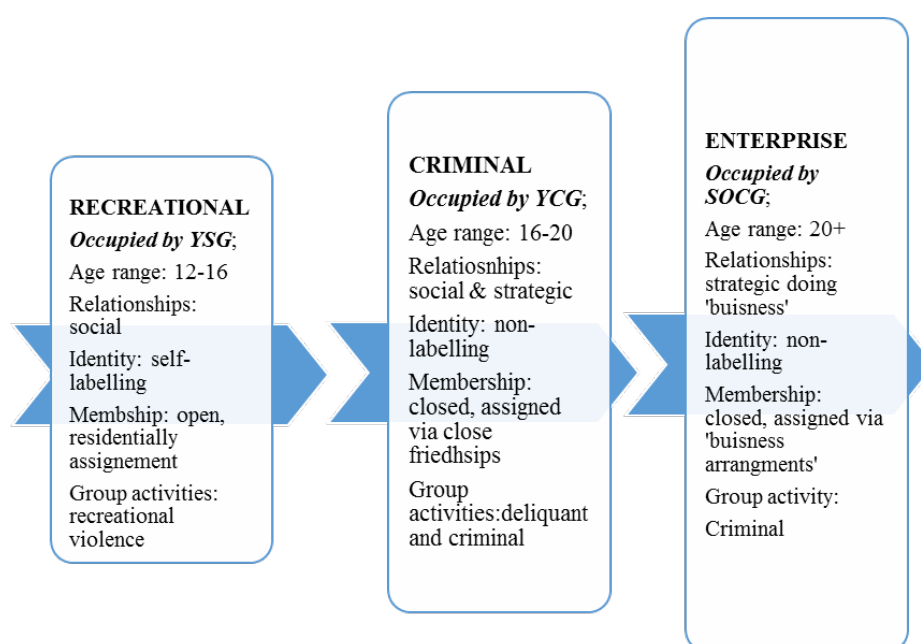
RECREATIONAL
*Occupied by YSG*;
Age range: 12-16
Relationships: social
Identity: self-labelling
Membship: open, residentially assignement
Group activities: recreational violence

CRIMINAL
*Occupied by YCG*;
Age range: 16-20
Relatiosnhips: social & strategic
Identity: non-labelling
Membership: closed, assigned via close friedhsips
Group activities:deliquant and criminal

ENTERPRISE
*Occupied by SOCG*;
Age range: 20+
Relationships: strategic doing 'buisness'
Identity: non-labelling
Membership: closed, assigned via 'buisness arrangments'
Group activity:
Criminal